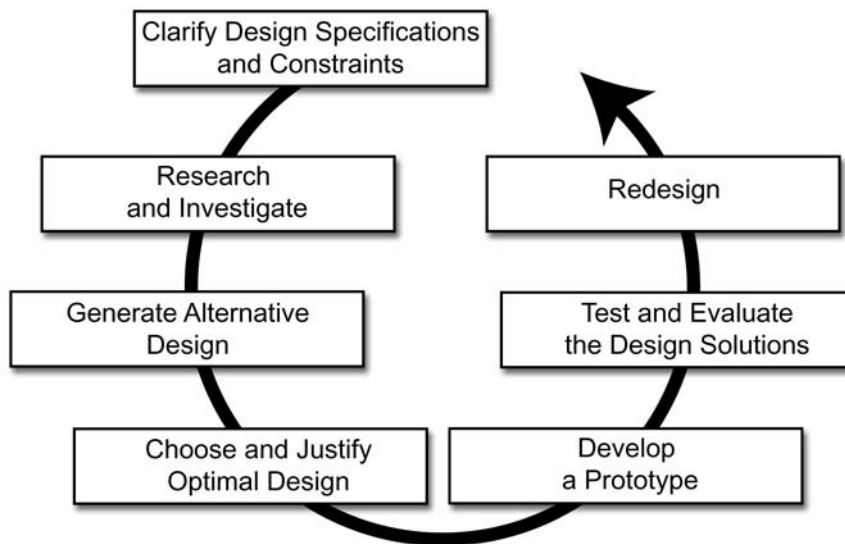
Clarify Design Specifications and Constraints

Research and Investigate

Generate Alternative Design

Choose and Justify Optimal Design

Develop a Prototype

Test and Evaluate the Design Solutions

Redesign